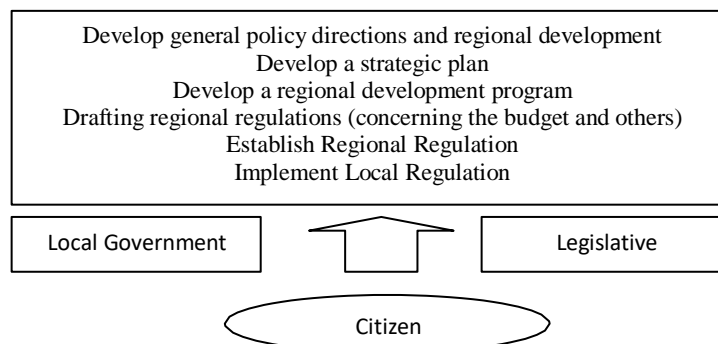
Develop general policy directions and regional development
Develop a strategic plan
Develop a regional development program
Drafting regional regulations (concerning the budget and others)
Establish Regional Regulation
Implement Local Regulation

Local Government

Legislative

Citizen